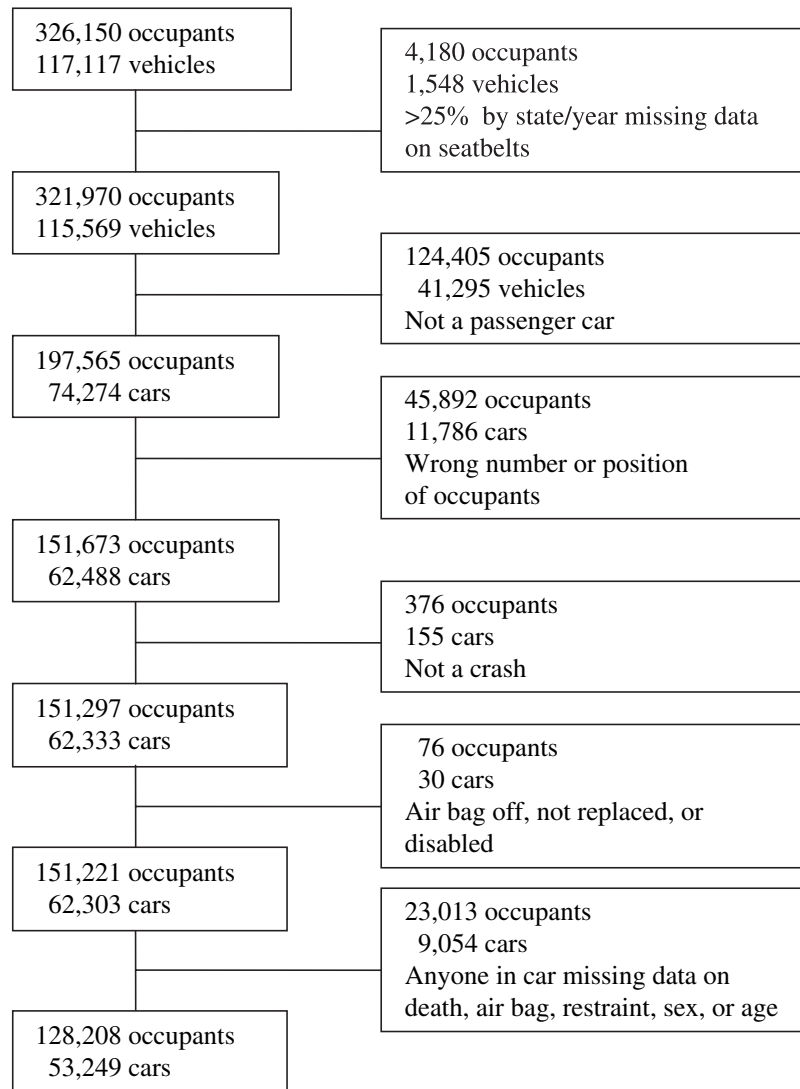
326,150 occupants
117,117 vehicles

4,180 occupants
1,548 vehicles
>25% by state/year missing data on seatbelts

321,970 occupants
115,569 vehicles

124,405 occupants
41,295 vehicles
Not a passenger car

197,565 occupants
74,274 cars

45,892 occupants
11,786 cars
Wrong number or position of occupants

151,673 occupants
62,488 cars

376 occupants
155 cars
Not a crash

151,297 occupants
62,333 cars

76 occupants
30 cars
Air bag off, not replaced, or disabled

151,221 occupants
62,303 cars

23,013 occupants
9,054 cars
Anyone in car missing data on death, air bag, restraint, sex, or age

128,208 occupants
53,249 cars